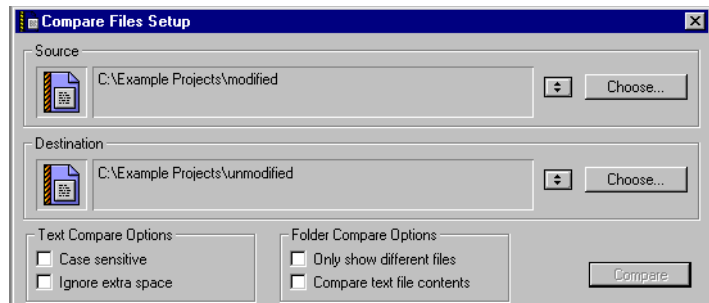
Compare Files Setup

Source

C:\Example Projects\modified

Choose...

Destination

C:\Example Projects\unmodified

Choose...

Text Compare Options

Case sensitive

Ignore extra space

Folder Compare Options

Only show different files

Compare text file contents

Compare